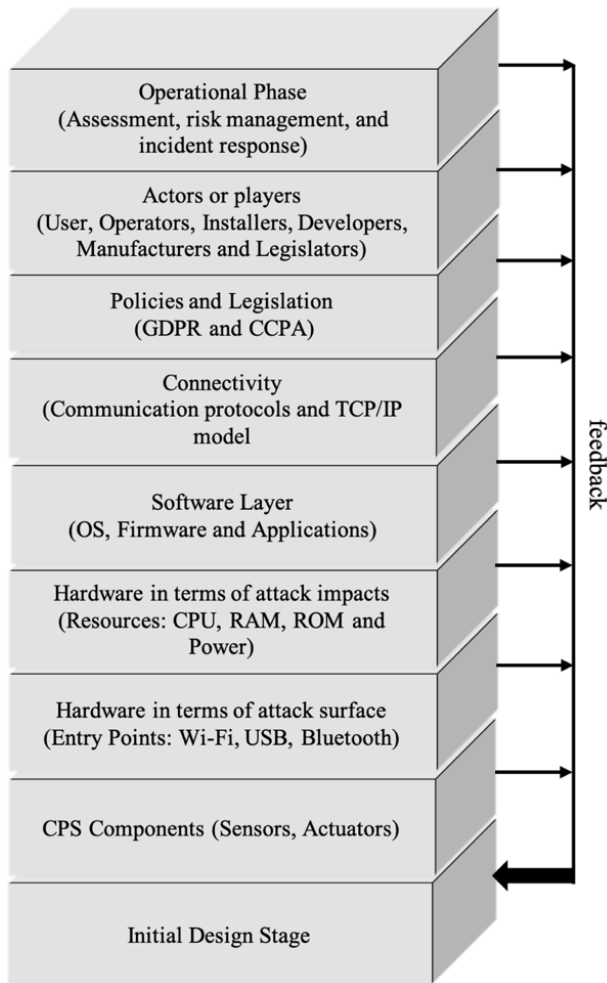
Operational Phase
(Assessment, risk management, and incident response)

Actors or players
(User, Operators, Installers, Developers, Manufacturers and Legislators)

Policies and Legislation
(GDPR and CCPA)

Connectivity
(Communication protocols and TCP/IP model

Software Layer
(OS, Firmware and Applications)

Hardware in terms of attack impacts
(Resources: CPU, RAM, ROM and Power)

Hardware in terms of attack surface
(Entry Points: Wi-Fi, USB, Bluetooth)

CPS Components (Sensors, Actuators)

Initial Design Stage

feedback